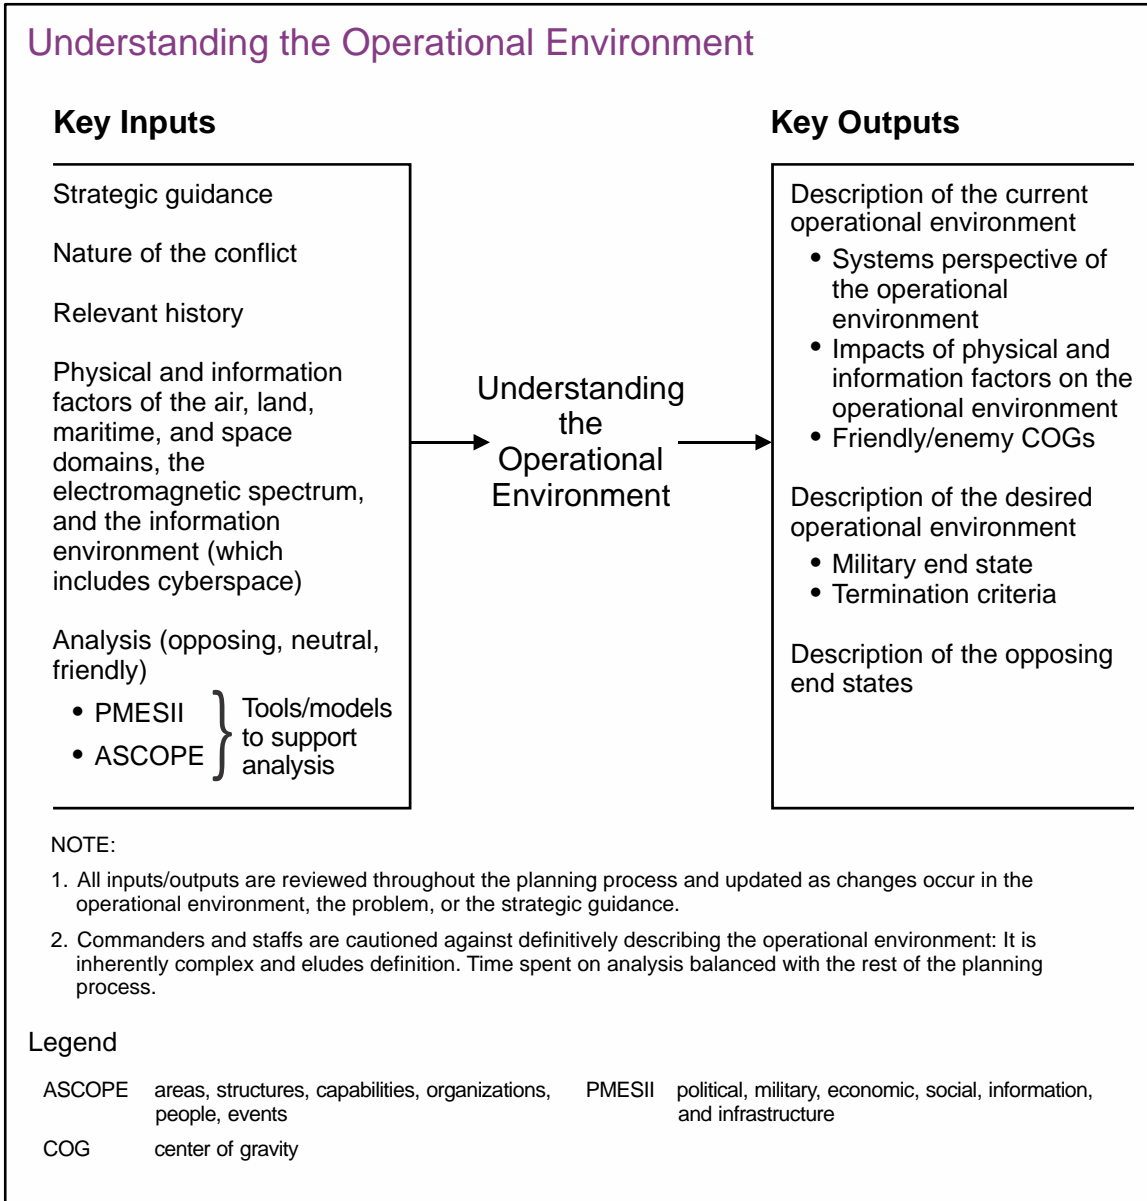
Understanding the Operational Environment

Key Inputs

Strategic guidance

Nature of the conflict

Relevant history

Physical and information factors of the air, land, maritime, and space domains, the electromagnetic spectrum, and the information environment (which includes cyberspace)

Analysis (opposing, neutral, friendly)

- PMESII
- ASCOPE

Tools/models to support analysis

Understanding the Operational Environment

Key Outputs

Description of the current operational environment

- Systems perspective of the operational environment
- Impacts of physical and information factors on the operational environment
- Friendly/enemy COGs

Description of the desired operational environment

- Military end state
- Termination criteria

Description of the opposing end states

NOTE:

1. All inputs/outputs are reviewed throughout the planning process and updated as changes occur in the operational environment, the problem, or the strategic guidance.

2. Commanders and staffs are cautioned against definitively describing the operational environment: It is inherently complex and eludes definition. Time spent on analysis balanced with the rest of the planning process.

Legend

| | | | |
|---|---|---|---|
| ASCOPE | areas, structures, capabilities, organizations, people, events | PMESII | political, military, economic, social, information, and infrastructure |
| COG | center of gravity | | |